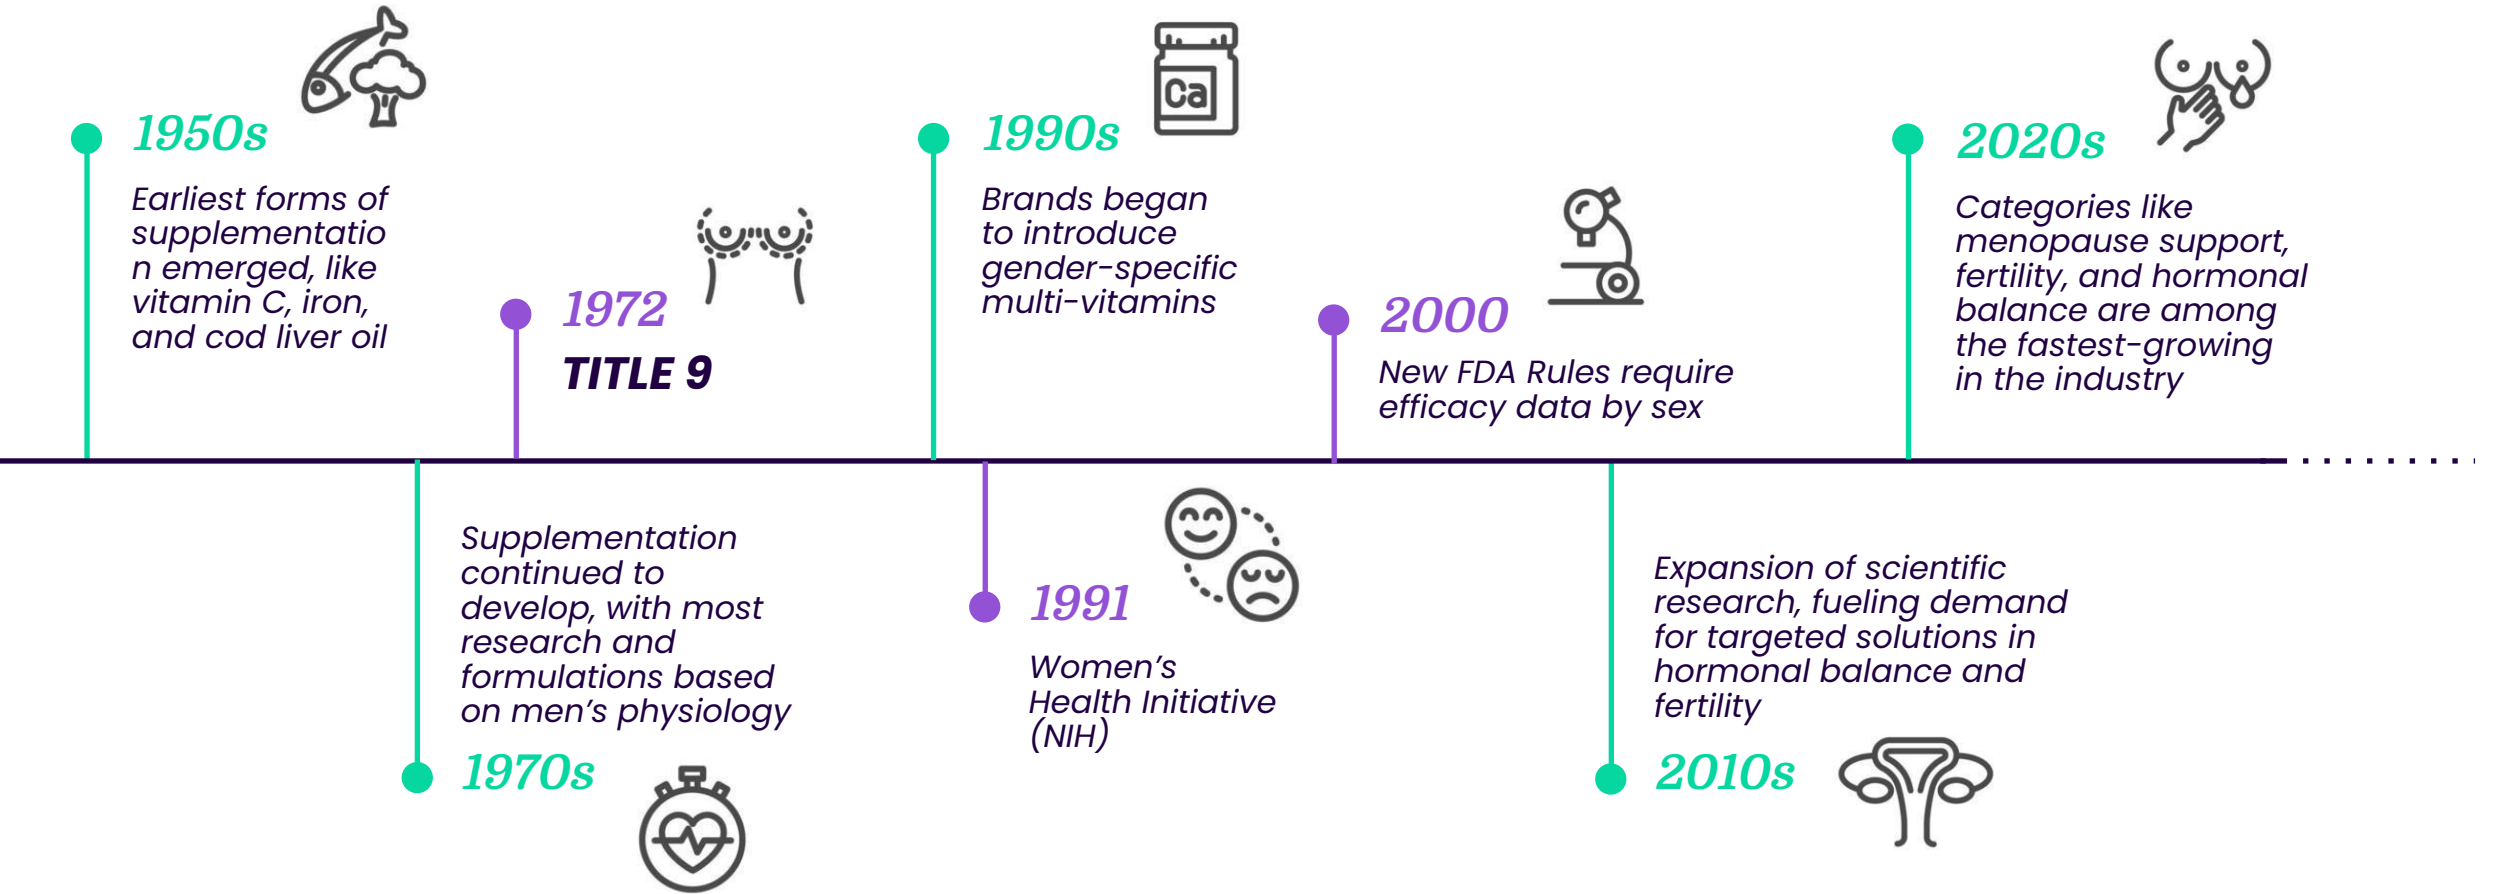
1950s

Earliest forms of supplementation emerged, like vitamin C, iron, and cod liver oil

1972

TITLE 9

1990s

Ca

Brands began to introduce gender-specific multi-vitamins

2000

New FDA Rules require efficacy data by sex

2020s

Categories like menopause support, fertility, and hormonal balance are among the fastest-growing in the industry

Supplementation continued to develop, with most research and formulations based on men's physiology

1970s

1991

Women's Health Initiative (NIH)

Expansion of scientific research, fueling demand for targeted solutions in hormonal balance and fertility

2010s